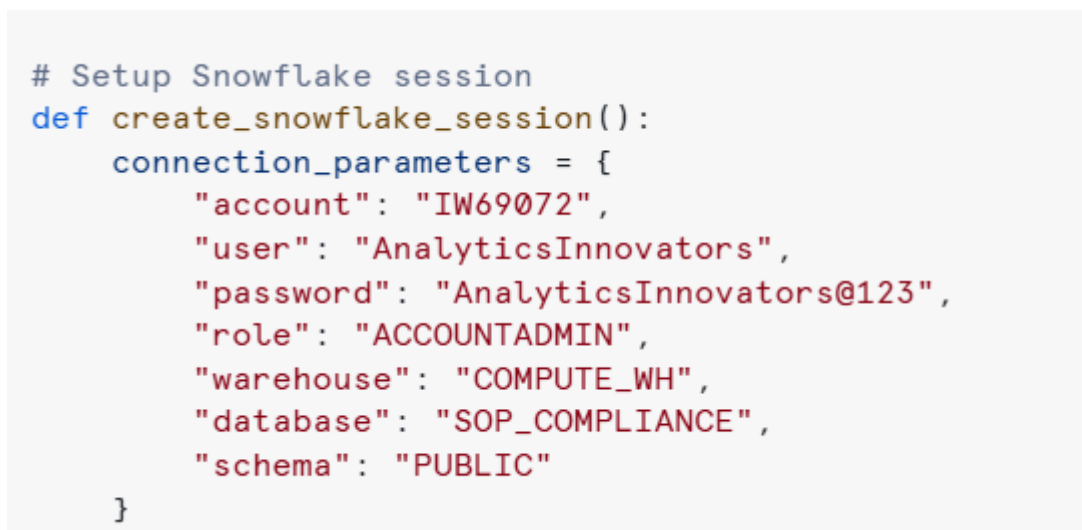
# Setup Snowflake session
def create_snowflake_session():
    connection_parameters = {
        "account": "IW69072",
        "user": "AnalyticsInnovators",
        "password": "AnalyticsInnovators@123",
        "role": "ACCOUNTADMIN",
        "warehouse": "COMPUTE_WH",
        "database": "SOP_COMPLIANCE",
        "schema": "PUBLIC"
    }